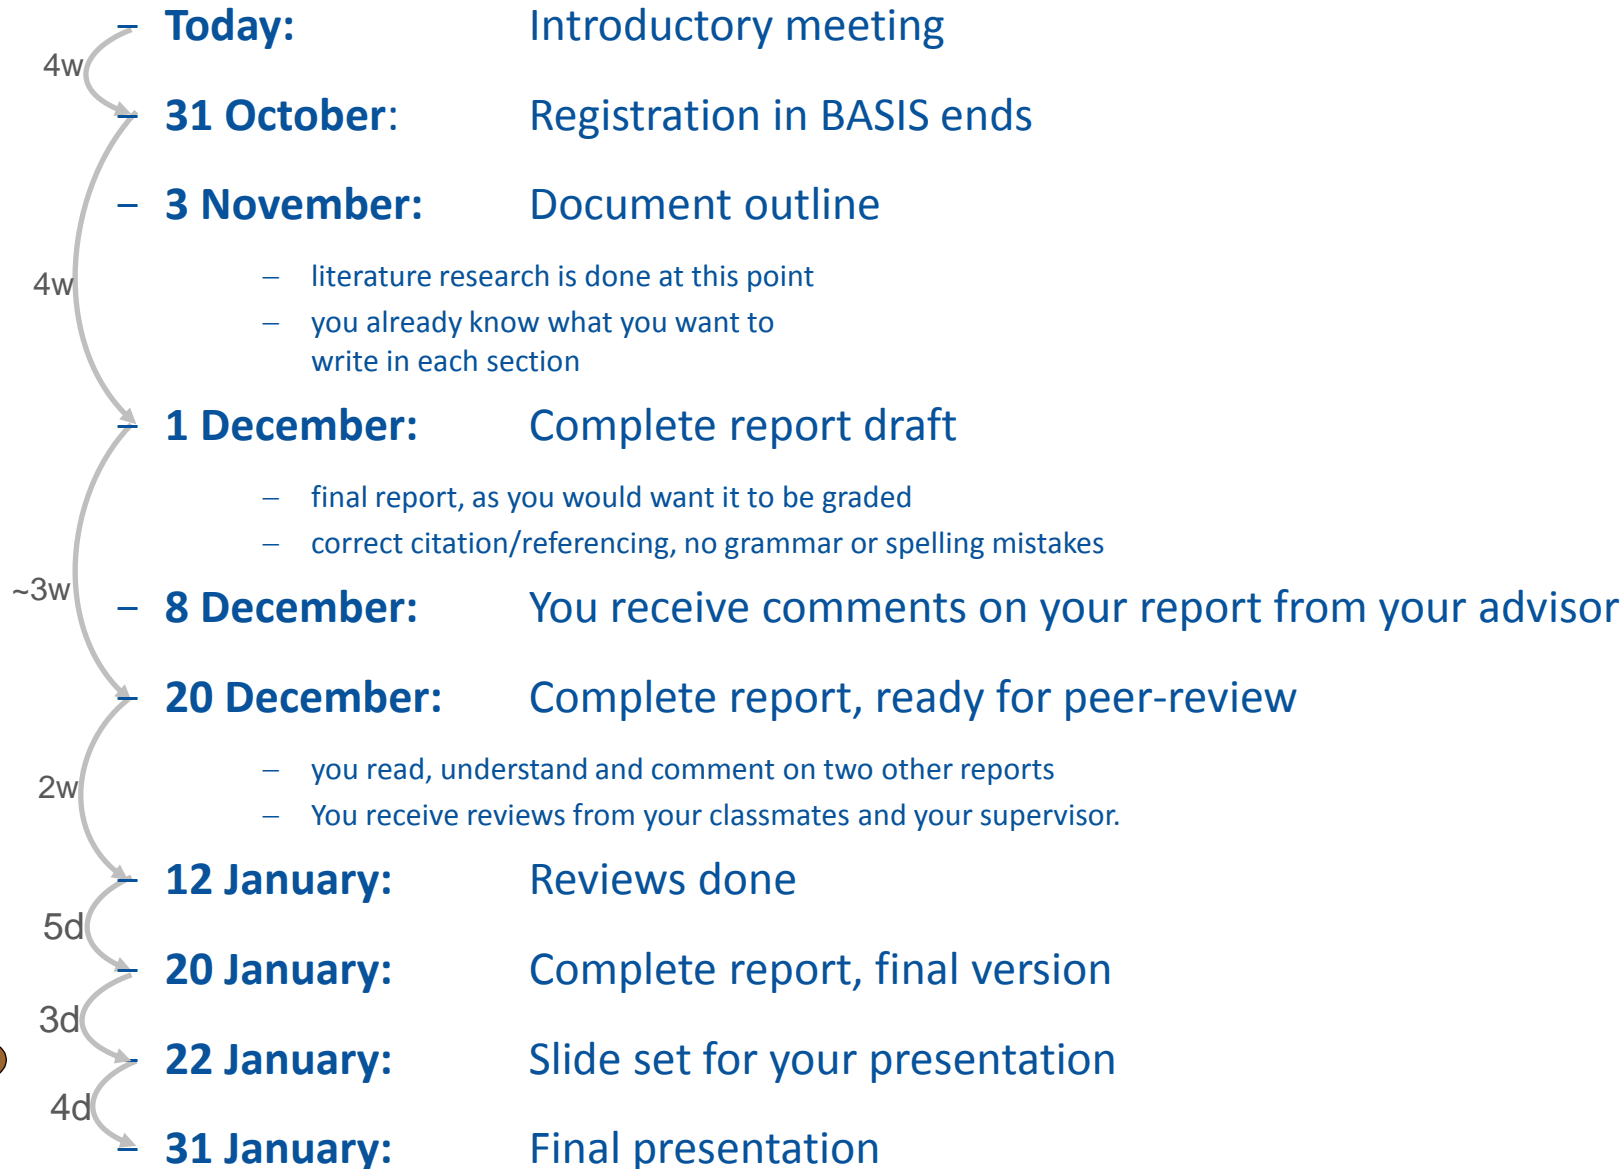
4w
– Today: Introductory meeting
– 31 October: Registration in BASIS ends
4w
– 3 November: Document outline
– literature research is done at this point
– you already know what you want to write in each section
– 1 December: Complete report draft
~3w
– final report, as you would want it to be graded
– correct citation/referencing, no grammar or spelling mistakes
– 8 December: You receive comments on your report from your advisor
– 20 December: Complete report, ready for peer-review
2w
– you read, understand and comment on two other reports
– You receive reviews from your classmates and your supervisor.
– 12 January: Reviews done
5d
– 20 January: Complete report, final version
3d
– 22 January: Slide set for your presentation
4d
– 31 January: Final presentation